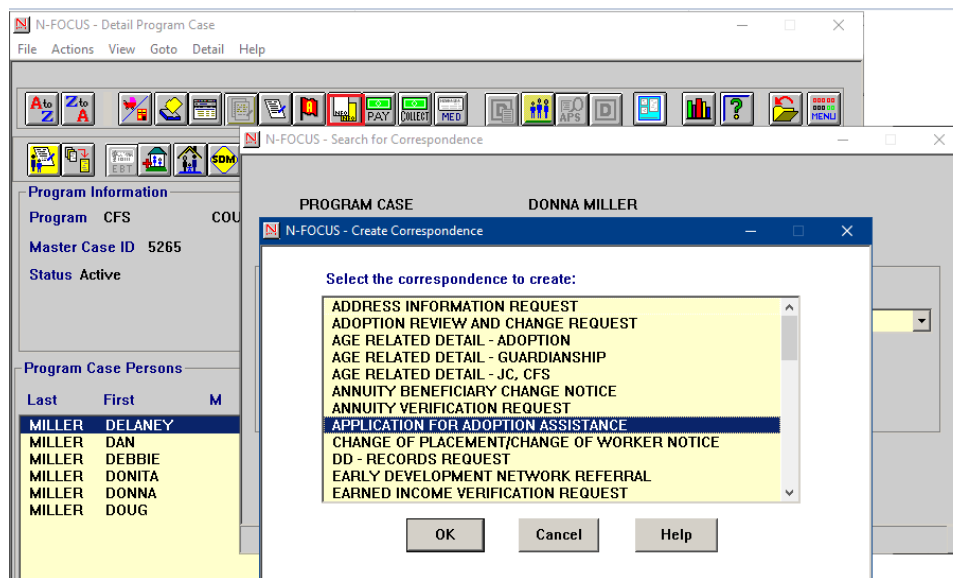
N-FOCUS - Detail Program Case

File Actions View Goto Detail Help

PAY COLLECT MED APS D MENU

EBT SDM

N-FOCUS - Search for Correspondence

Program Information

Program CFS

COU

Master Case ID 5265

Status Active

PROGRAM CASE

DONNA MILLER

N-FOCUS - Create Correspondence

Select the correspondence to create:

ADDRESS INFORMATION REQUEST
ADOPTION REVIEW AND CHANGE REQUEST
AGE RELATED DETAIL - ADOPTION
AGE RELATED DETAIL - GUARDIANSHIP
AGE RELATED DETAIL - JC, CFS
ANNUITY BENEFICIARY CHANGE NOTICE
ANNUITY VERIFICATION REQUEST
APPLICATION FOR ADOPTION ASSISTANCE
CHANGE OF PLACEMENT/CHANGE OF WORKER NOTICE
DD - RECORDS REQUEST
EARLY DEVELOPMENT NETWORK REFERRAL
EARNED INCOME VERIFICATION REQUEST

OK Cancel Help

Program Case Persons

| Last | First | M |
|---|---|---|
| MILLER | DELANEY | |
| MILLER | DAN | |
| MILLER | DEBBIE | |
| MILLER | DONITA | |
| MILLER | DONNA | |
| MILLER | DOUG | |